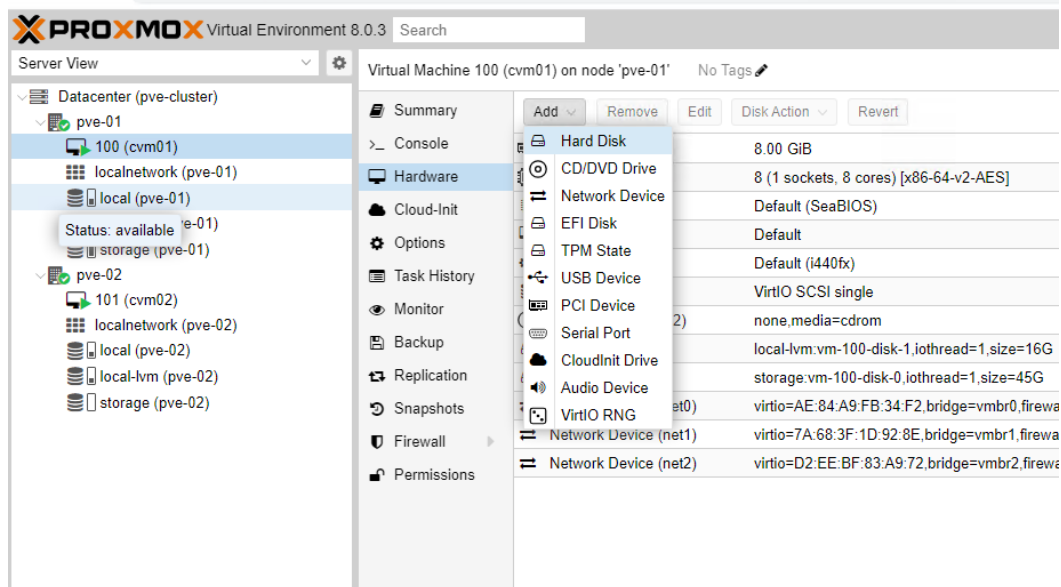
PROXMOX Virtual Environment 8.0.3 Search

Server View

Datacenter (pve-cluster)
pve-01
100 (cvm01)
localnetwork (pve-01)
local (pve-01)
Status: available -01)
storage (pve-01)
pve-02
101 (cvm02)
localnetwork (pve-02)
local (pve-02)
local-lvm (pve-02)
storage (pve-02)

Virtual Machine 100 (cvm01) on node 'pve-01' No Tags

Summary
Console
Hardware
Cloud-Init
Options
Task History
Monitor
Backup
Replication
Snapshots
Firewall
Permissions

Add Remove Edit Disk Action Revert

Hard Disk
CD/DVD Drive
Network Device
EFI Disk
TPM State
USB Device
PCI Device
Serial Port
CloudInit Drive
Audio Device
VirtIO RNG

8.00 GiB
8 (1 sockets, 8 cores) [x86-64-v2-AES]
Default (SeaBIOS)
Default
Default (i440fx)
VirtIO SCSI single
2) none,media=cdrom
local-lvm:vm-100-disk-1,iothread=1,size=16G
storage:vm-100-disk-0,iothread=1,size=45G
et0) virtio=AE:84:A9:FB:34:F2,bridge=vmbr0,firewa
Network Device (net1) virtio=7A:68:3F:1D:92:8E,bridge=vmbr1,firewa
Network Device (net2) virtio=D2:EE:BF:83:A9:72,bridge=vmbr2,firewa